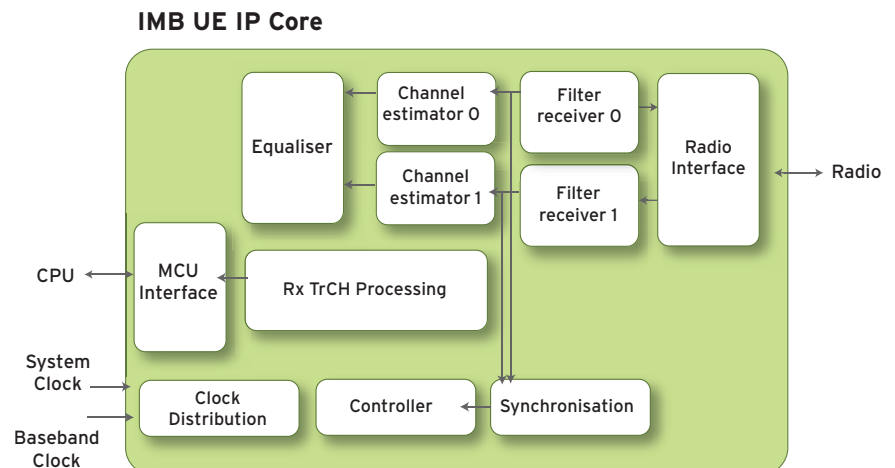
IMB UE IP Core

Equaliser

Channel estimator 0

Channel estimator 1

Filter receiver 0

Filter receiver 1

Radio Interface

Radio

CPU

MCU Interface

Rx TrCH Processing

System Clock

Baseband Clock

Clock Distribution

Controller

Synchronisation